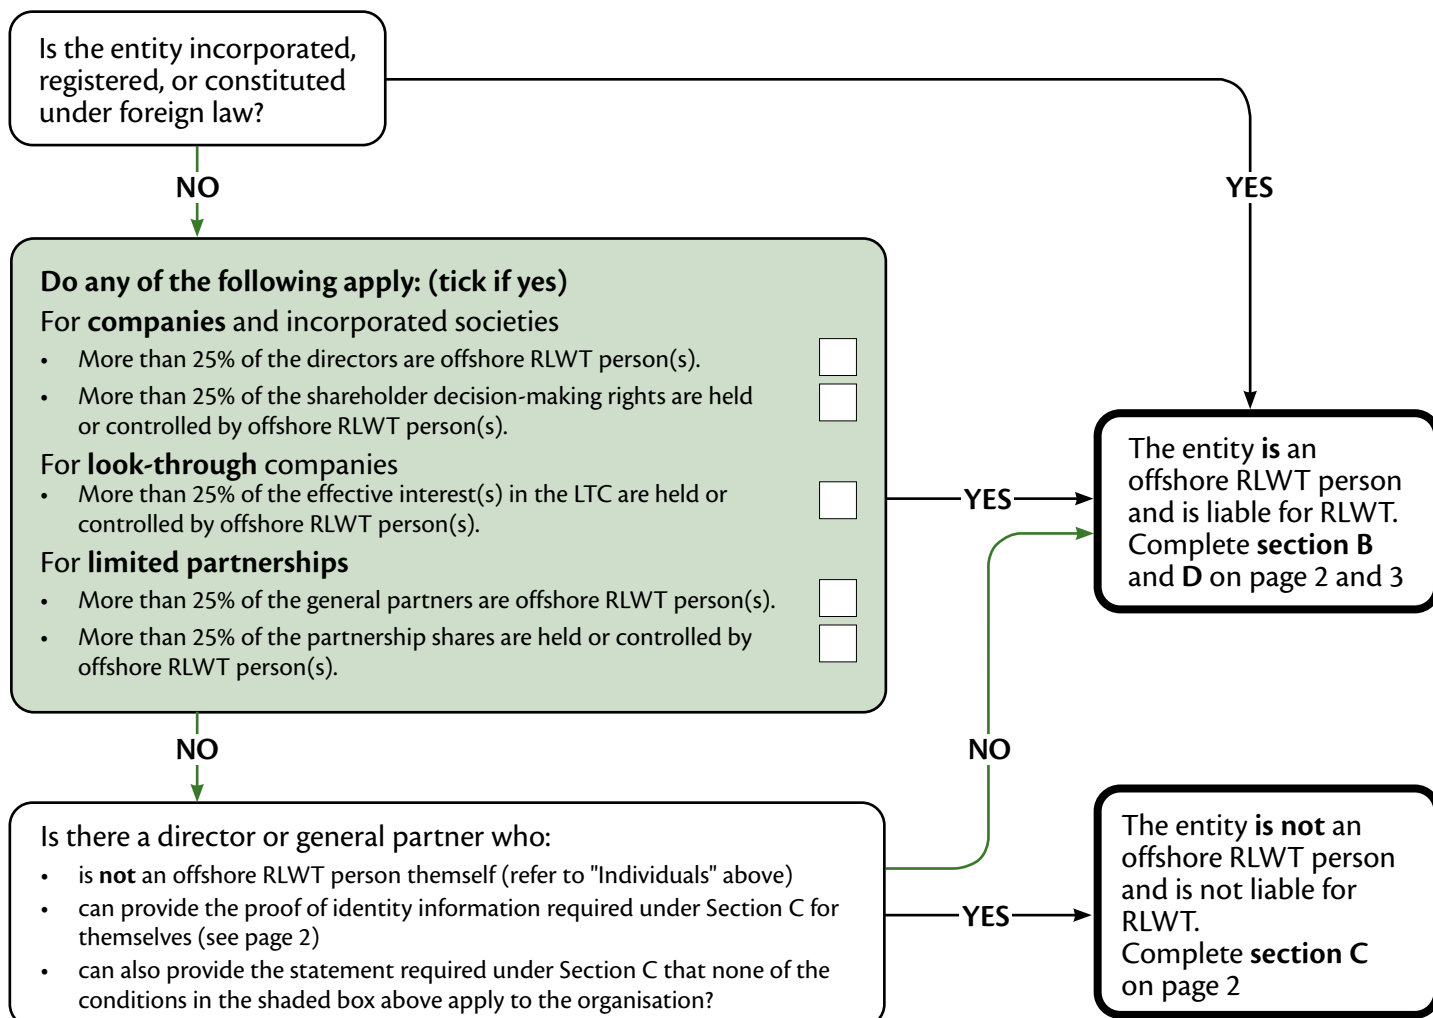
Is the entity incorporated, registered, or constituted under foreign law?

NO

YES

Do any of the following apply: (tick if yes)

For **companies** and incorporated societies

- More than 25% of the directors are offshore RLWT person(s).
- More than 25% of the shareholder decision-making rights are held or controlled by offshore RLWT person(s).

For **look-through** companies

- More than 25% of the effective interest(s) in the LTC are held or controlled by offshore RLWT person(s).

For **limited partnerships**

- More than 25% of the general partners are offshore RLWT person(s).
- More than 25% of the partnership shares are held or controlled by offshore RLWT person(s).

YES

The entity **is** an offshore RLWT person and is liable for RLWT. Complete **section B** and **D** on page 2 and 3

NO

NO

Is there a director or general partner who:

- is **not** an offshore RLWT person themself (refer to "Individuals" above)
- can provide the proof of identity information required under Section C for themselves (see page 2)
- can also provide the statement required under Section C that none of the conditions in the shaded box above apply to the organisation?

YES

The entity **is not** an offshore RLWT person and is not liable for RLWT.
Complete **section C** on page 2